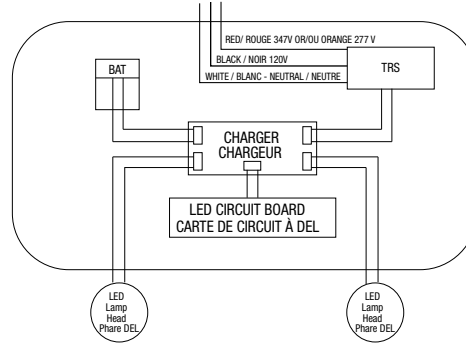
RED/ ROUGE 347V OR/OU ORANGE 277 V

BLACK / NOIR 120V

WHITE / BLANC - NEUTRAL / NEUTRE

TRS

BAT

CHARGER
CHARGEUR

LED CIRCUIT BOARD
CARTE DE CIRCUIT À DEL

LED
Lamp
Head
Phare DEL

LED
Lamp
Head
Phare DEL